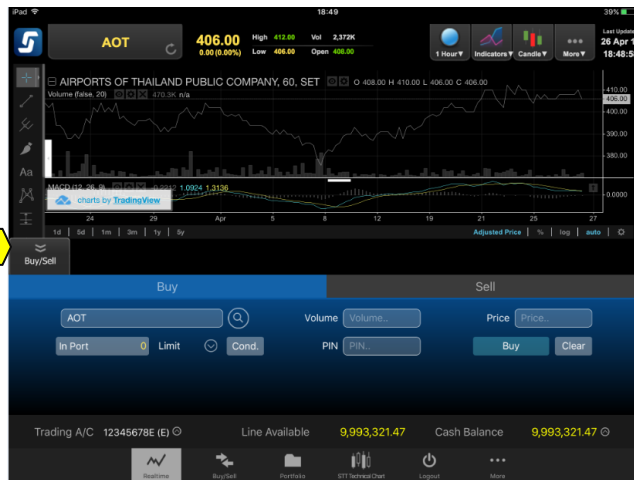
iPad 18:49 39%

AOT 406.00 0.00 (0.00%) High 412.00 Low 406.00 Vol 2,372K Open 408.00

1 Hour▼ Indicators▼ Candle▼ More▼

Last Update 26 Apr 1 18:48:5

AIRPORTS OF THAILAND PUBLIC COMPANY, 60, SET O 408.00 H 410.00 L 406.00 C 406.00

Volume (false, 20) 470.3K n/a

410.00
406.00
400.00
390.00
380.00

Aa

MACD (12, 26, 9) 0.2242 1.0924 1.3136

charts by TradingView

0.0000

24 29 Apr 5 8 12 19 21 25 27

1d 5d 1m 3m 1y 5y

Adjusted Price % log auto

Buy/Sell

Buy

Sell

AOT

Volume Volume..

Price Price..

In Port 0 Limit Cond.

PIN PIN..

Buy Clear

Trading A/C 12345678E (E)

Line Available 9,993,321.47

Cash Balance 9,993,321.47

Realtime Buy/Sell Portfolio STT Technical Chart Logout More